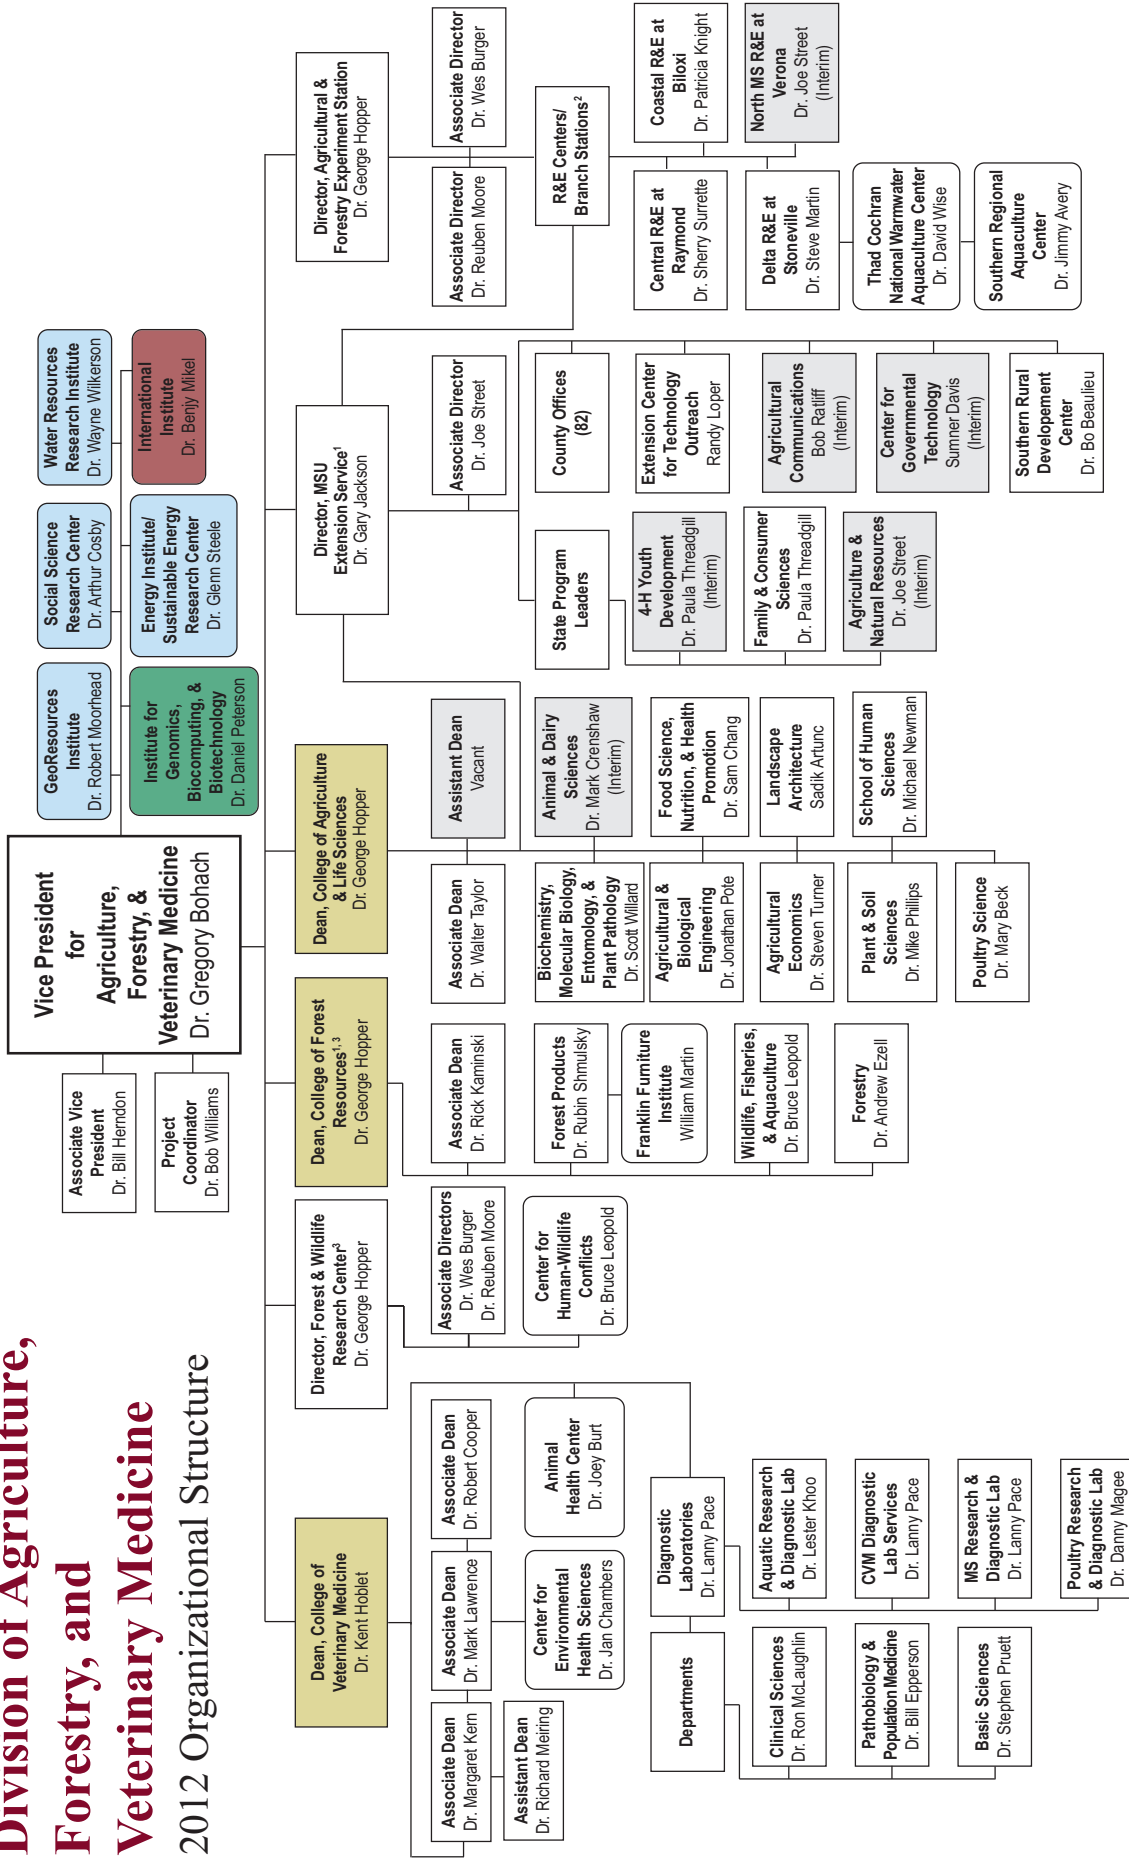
Division of Agriculture, Forestry, and Veterinary Medicine
2012 Organizational Structure

Vice President for Agriculture, Forestry, & Veterinary Medicine
Dr. Gregory Bohach

Associate Vice President
Dr. Bill Herndon

Project Coordinator
Dr. Bob Williams

GeoResources Institute
Dr. Robert Moorhead

Social Science Research Center
Dr. Arthur Cosby

Water Resources Research Institute
Dr. Wayne Wilkerson

Institute for Genomics, Biocomputing, & Biotechnology
Dr. Daniel Peterson

Energy Institute/ Sustainable Energy Research Center
Dr. Glenn Steele

International Institute
Dr. Benjy Mikel

Director, Agricultural & Forestry Experiment Station
Dr. George Hopper

Associate Director
Dr. Reuben Moore

Associate Director
Dr. Wes Burger

R&E Centers/ Branch Stations²

Coastal R&E at Biloxi
Dr. Patricia Knight

North MS R&E at Verona
Dr. Joe Street
(Interim)

Central R&E at Raymond
Dr. Sherry Surrette

Delta R&E at Stoneville
Dr. Steve Martin

Thad Cochran National Warmwater Aquaculture Center
Dr. David Wise

Southern Regional Aquaculture Center
Dr. Jimmy Avery

Director, MSU Extension Service¹
Dr. Gary Jackson

Associate Director
Dr. Joe Street

County Offices (82)

Extension Center for Technology Outreach
Randy Loper

Agricultural Communications
Bob Ratliff
(Interim)

Center for Governmental Technology
Sumner Davis
(Interim)

Southern Rural Developement Center
Dr. Bo Beaulieu

State Program Leaders

4-H Youth Development
Dr. Paula Threadgill
(Interim)

Family & Consumer Sciences
Dr. Paula Threadgill

Agriculture & Natural Resources
Dr. Joe Street
(Interim)

Dean, College of Agriculture & Life Sciences
Dr. George Hopper

Assistant Dean
Vacant

Associate Dean
Dr. Walter Taylor

Animal & Dairy Sciences
Dr. Mark Crenshaw
(Interim)

Food Science, Nutrition, & Health Promotion
Dr. Sam Chang

Landscape Architecture
Sadik Artunc

School of Human Sciences
Dr. Michael Newman

Biochemistry, Molecular Biology, Entomology, & Plant Pathology
Dr. Scott Willard

Agricultural & Biological Engineering
Dr. Jonathan Pote

Agricultural Economics
Dr. Steven Turner

Plant & Soil Sciences
Dr. Mike Phillips

Poultry Science
Dr. Mary Beck

Dean, College of Forest Resources¹,³
Dr. George Hopper

Associate Dean
Dr. Rick Kaminski

Forest Products
Dr. Rubin Shmulsky

Franklin Furniture Institute
William Martin

Wildlife, Fisheries, & Aquaculture
Dr. Bruce Leopold

Forestry
Dr. Andrew Ezell

Director, Forest & Wildlife Research Center³
Dr. George Hopper

Associate Directors
Dr. Wes Burger
Dr. Reuben Moore

Center for Human-Wildlife Conflicts
Dr. Bruce Leopold

Dean, College of Veterinary Medicine
Dr. Kent Hoblet

Associate Dean
Dr. Robert Cooper

Animal Health Center
Dr. Joey Burt

Associate Dean
Dr. Mark Lawrence

Center for Environmental Health Sciences
Dr. Jan Chambers

Associate Dean
Dr. Margaret Kern

Assistant Dean
Dr. Richard Meiring

Diagnostic Laboratories
Dr. Lanny Pace

Aquatic Research & Diagnostic Lab
Dr. Lester Khoo

CVM Diagnostic Lab Services
Dr. Lanny Pace

MS Research & Diagnostic Lab
Dr. Lanny Pace

Poultry Research & Diagnostic Lab
Dr. Danny Magee

Departments

Clinical Sciences
Dr. Ron McLaughlin

Pathobiology & Population Medicine
Dr. Bill Epperson

Basic Sciences
Dr. Stephen Pruett